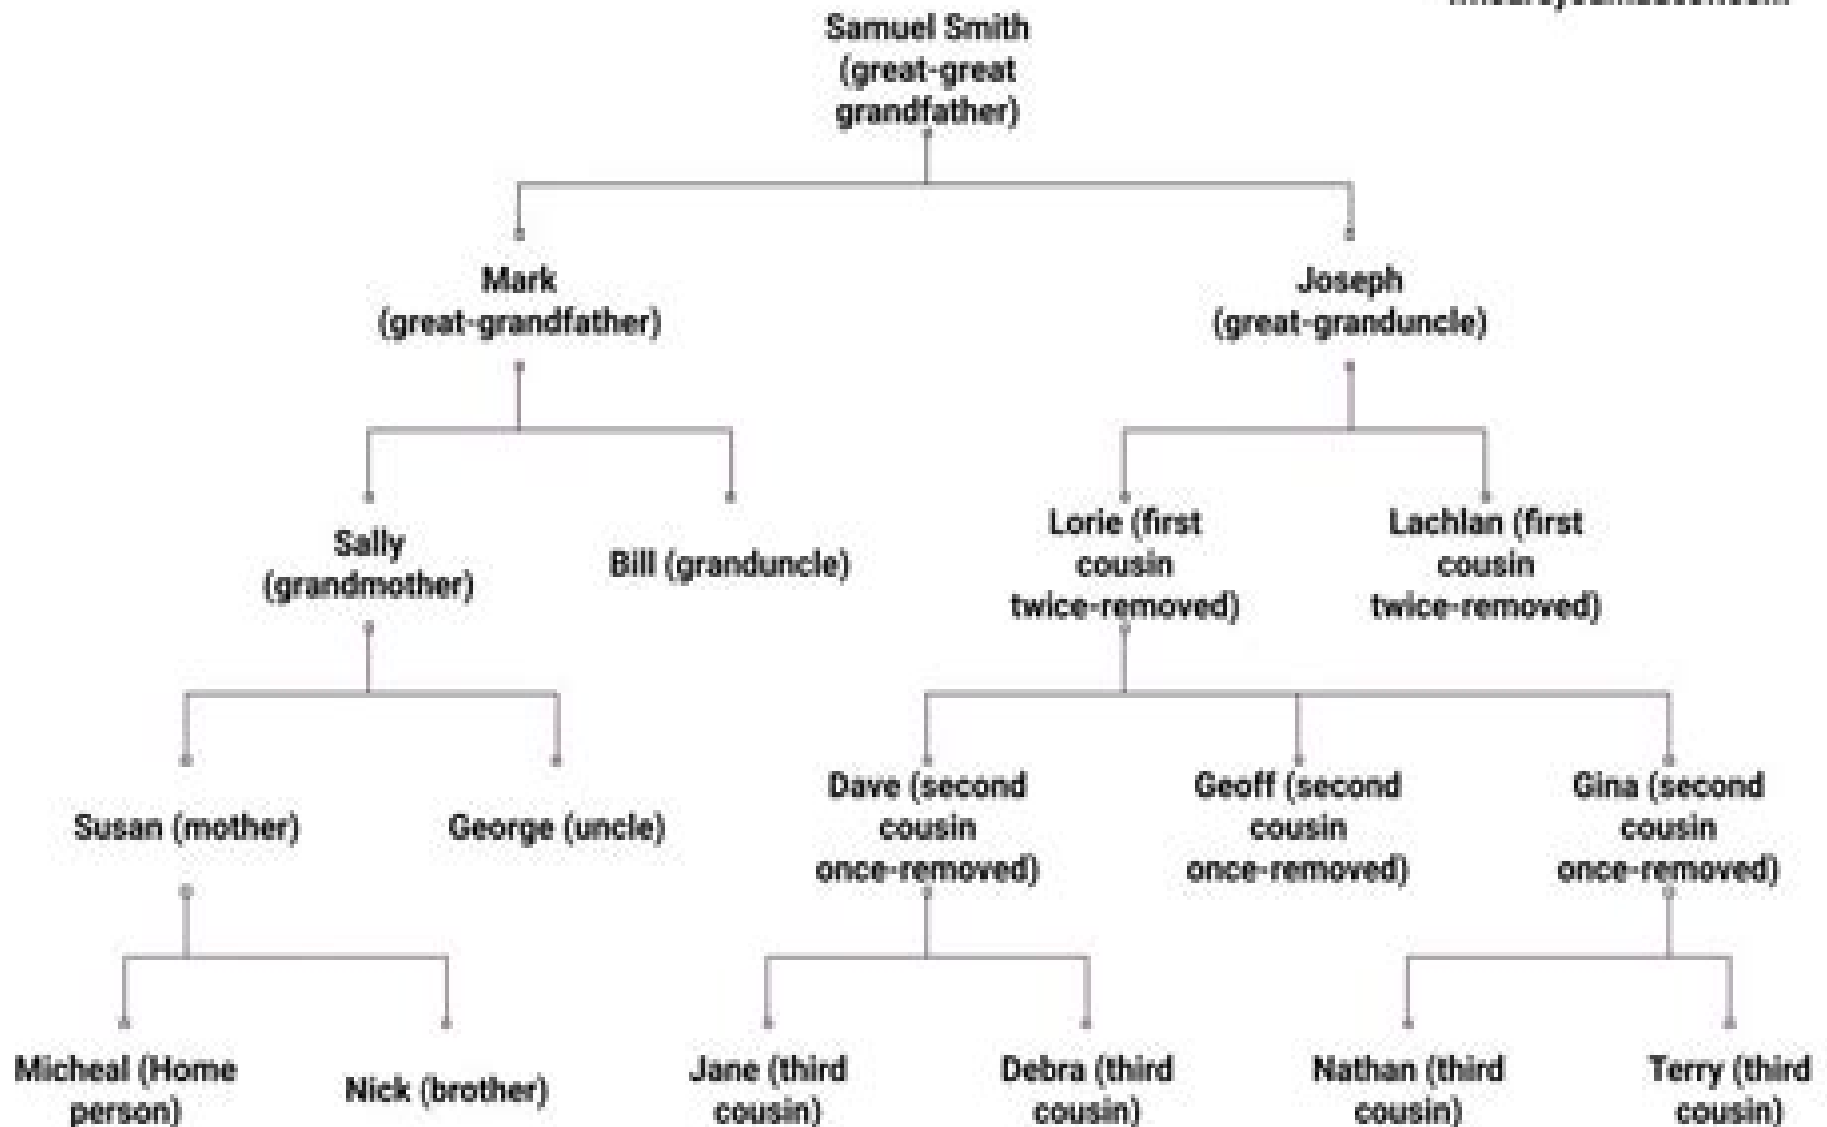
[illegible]

Samuel Smith (great-great grandfather)

Mark (great-grandfather)

Joseph (great-granduncle)

Sally (grandmother)

Bill (granduncle)

Lorie (first cousin twice-removed)

Lachlan (first cousin twice-removed)

Susan (mother)

George (uncle)

Dave (second cousin once-removed)

Geoff (second cousin once-removed)

Gina (second cousin once-removed)

Micheal (Home person)

Nick (brother)

Jane (third cousin)

Debra (third cousin)

Nathan (third cousin)

Terry (third cousin)